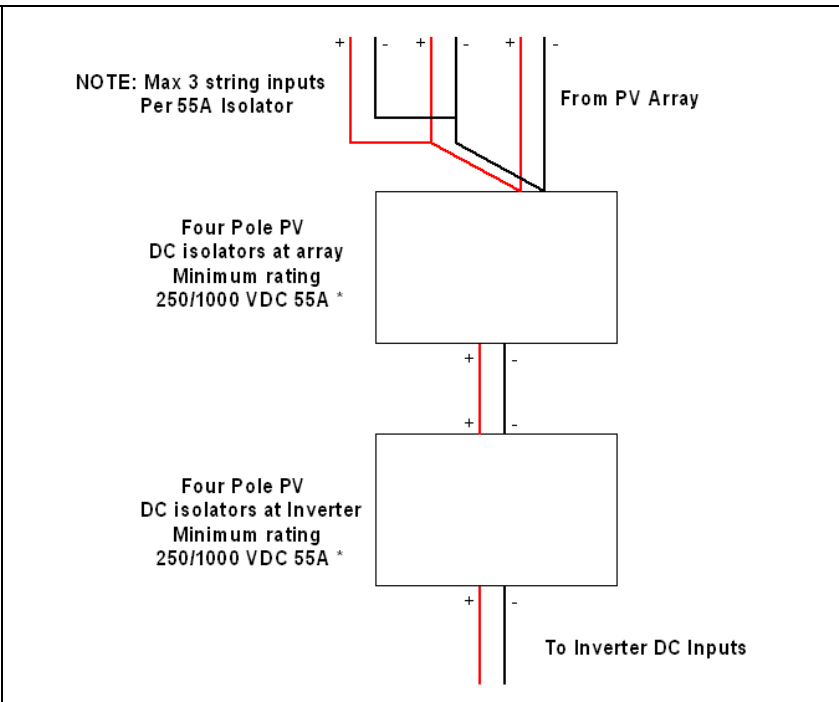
+ - + - + -

NOTE: Max 3 string inputs Per 55A Isolator

From PV Array

Four Pole PV DC isolators at array Minimum rating 250/1000 VDC 55A *

+ -

+ -

Four Pole PV DC isolators at Inverter Minimum rating 250/1000 VDC 55A *

+ -

To Inverter DC Inputs